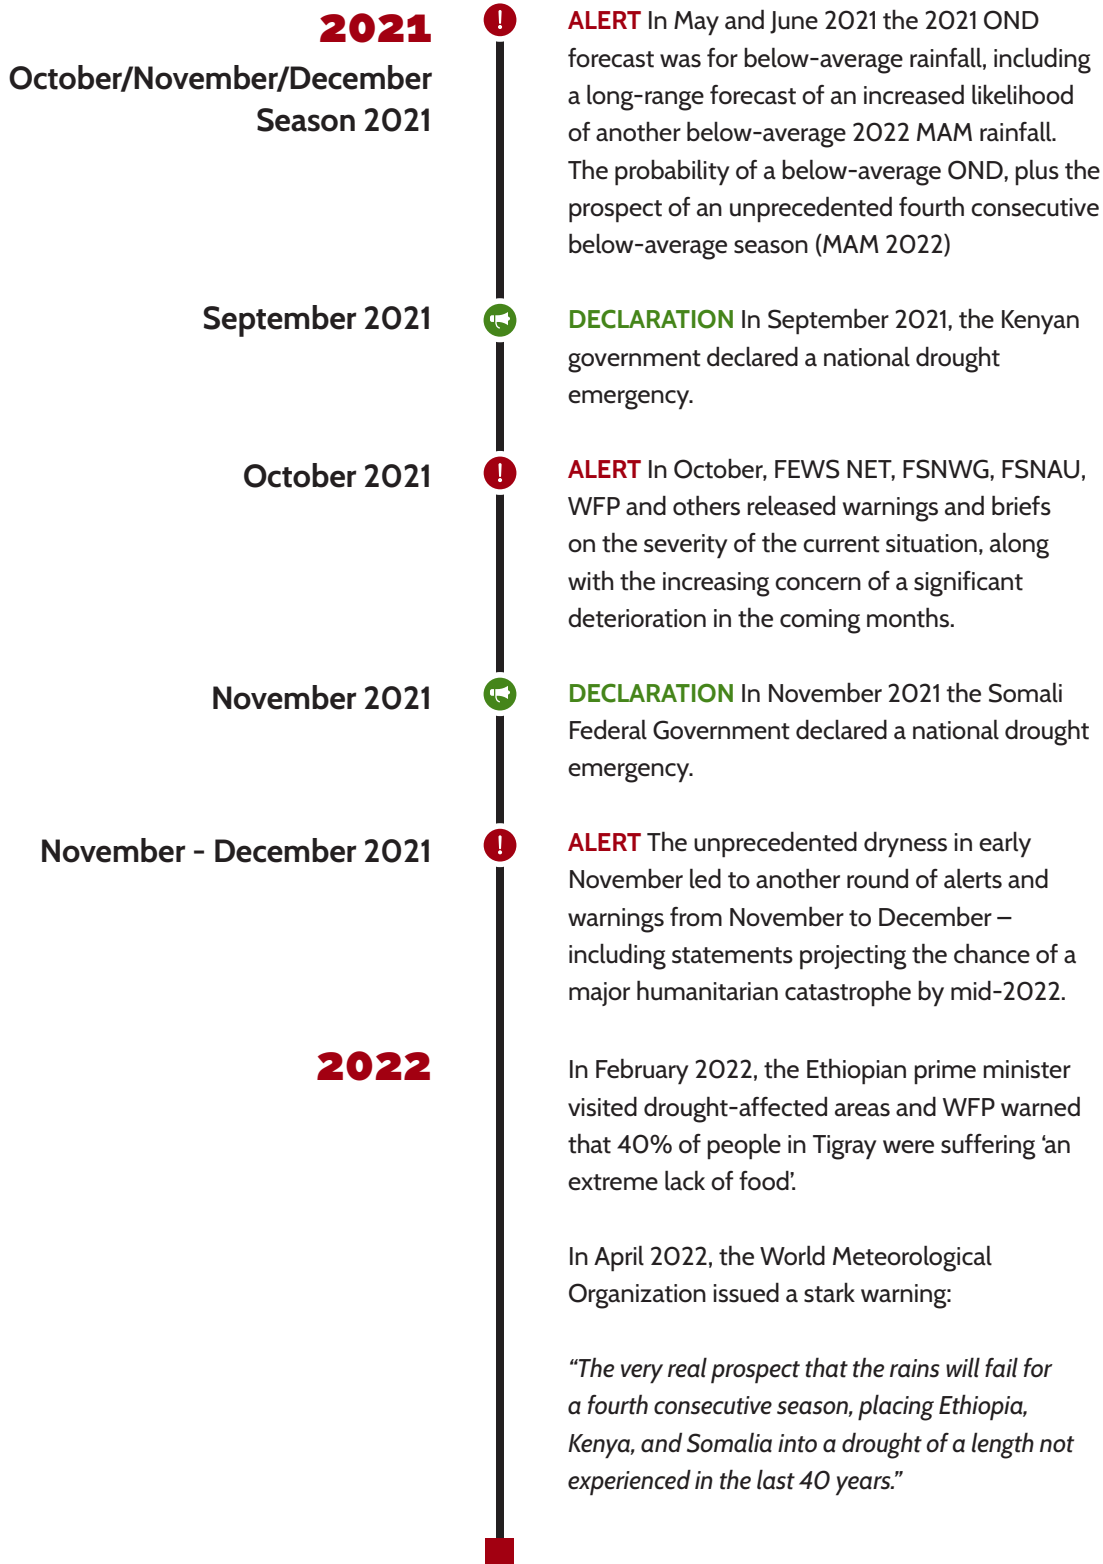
2021

October/November/December Season 2021

ALERT In May and June 2021 the 2021 OND forecast was for below-average rainfall, including a long-range forecast of an increased likelihood of another below-average 2022 MAM rainfall. The probability of a below-average OND, plus the prospect of an unprecedented fourth consecutive below-average season (MAM 2022)

September 2021

DECLARATION In September 2021, the Kenyan government declared a national drought emergency.

October 2021

ALERT In October, FEWS NET, FSNWG, FSNAU, WFP and others released warnings and briefs on the severity of the current situation, along with the increasing concern of a significant deterioration in the coming months.

November 2021

DECLARATION In November 2021 the Somali Federal Government declared a national drought emergency.

November - December 2021

ALERT The unprecedented dryness in early November led to another round of alerts and warnings from November to December – including statements projecting the chance of a major humanitarian catastrophe by mid-2022.

2022

In February 2022, the Ethiopian prime minister visited drought-affected areas and WFP warned that 40% of people in Tigray were suffering 'an extreme lack of food'.

In April 2022, the World Meteorological Organization issued a stark warning:

"The very real prospect that the rains will fail for a fourth consecutive season, placing Ethiopia, Kenya, and Somalia into a drought of a length not experienced in the last 40 years."